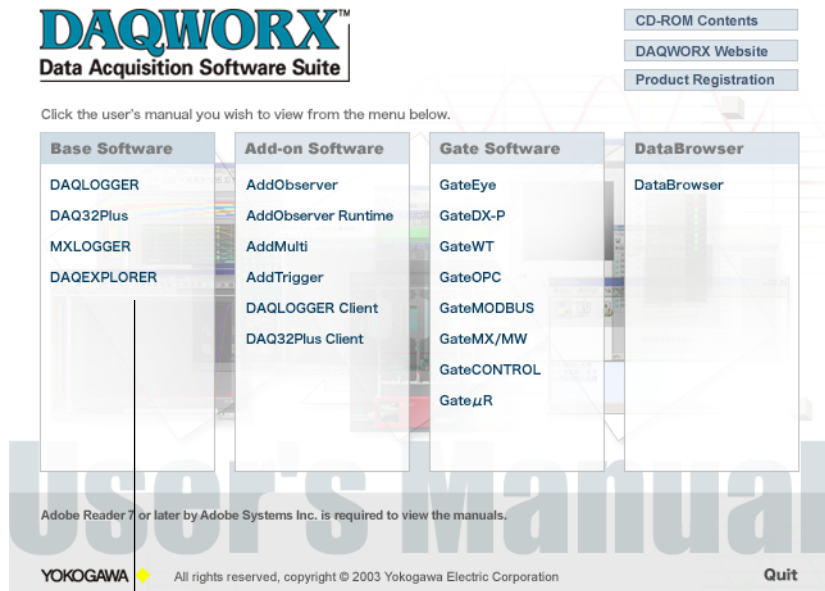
DAQWORX™
Data Acquisition Software Suite

CD-ROM Contents
DAQWORX Website
Product Registration

Click the user's manual you wish to view from the menu below.

Base Software
DAQLOGGER
DAQ32Plus
MXLOGGER
DAQEXPLORER

Add-on Software
AddObserver
AddObserver Runtime
AddMulti
AddTrigger
DAQLOGGER Client
DAQ32Plus Client

Gate Software
GateEye
GateDX-P
GateWT
GateOPC
GateMODBUS
GateMX/MW
GateCONTROL
Gate$\mu$R

DataBrowser
DataBrowser

User's Manual

Adobe Reader 7 or later by Adobe Systems Inc. is required to view the manuals.

YOKOGAWA All rights reserved, copyright © 2003 Yokogawa Electric Corporation

Quit